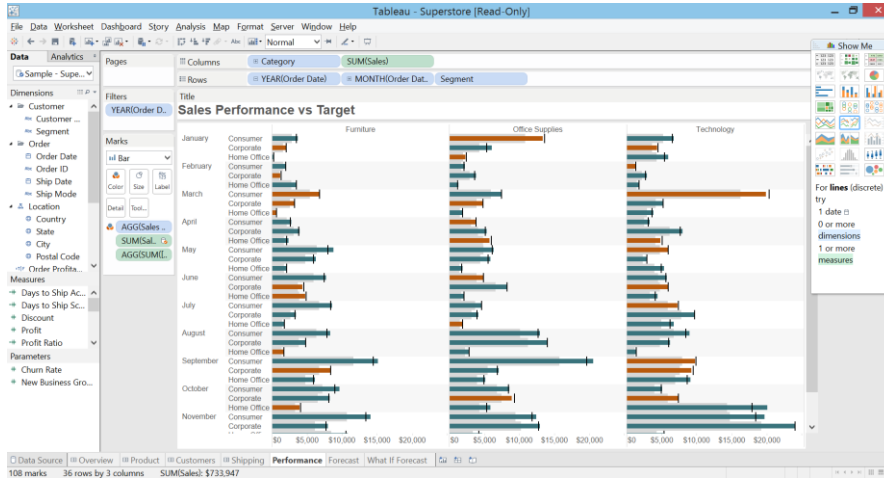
Tableau - Superstore [Read-Only]

File Data Worksheet Dashboard Story Analysis Map Format Server Window Help

Normal

Data Analytics

Sample - Supe...

Dimensions
Customer
Customer ...
Segment
Order
Order Date
Order ID
Ship Date
Ship Mode
Location
Country
State
City
Postal Code
Order Profita...
Measures
Days to Ship Ac...
Days to Ship Sc...
Discount
Profit
Profit Ratio
Parameters
Churn Rate
New Business Gro...

Pages

Filters
YEAR(Order D...

Marks
Bar
Color Size Label
Detail Tool...
AGG(Sales ...
SUM(Sal...
AGG(SUM(...

Columns Category SUM(Sales)
Rows YEAR(Order Date) MONTH(Order Dat... Segment

Title
Sales Performance vs Target

Furniture Office Supplies Technology

January Consumer Corporate Home Office
February Consumer Corporate Home Office
March Consumer Corporate Home Office
April Consumer Corporate Home Office
May Consumer Corporate Home Office
June Consumer Corporate Home Office
July Consumer Corporate Home Office
August Consumer Corporate Home Office
September Consumer Corporate Home Office
October Consumer Corporate Home Office
November Consumer Corporate

$0 $5,000 $10,000 $15,000 $20,000
$0 $5,000 $10,000 $15,000 $20,000
$0 $5,000 $10,000 $15,000 $20,000

Show Me
For lines (discrete) try
1 date
0 or more dimensions
1 or more measures

Data Source Overview Product Customers Shipping Performance Forecast What If Forecast

108 marks 36 rows by 3 columns SUM(Sales): $733,947